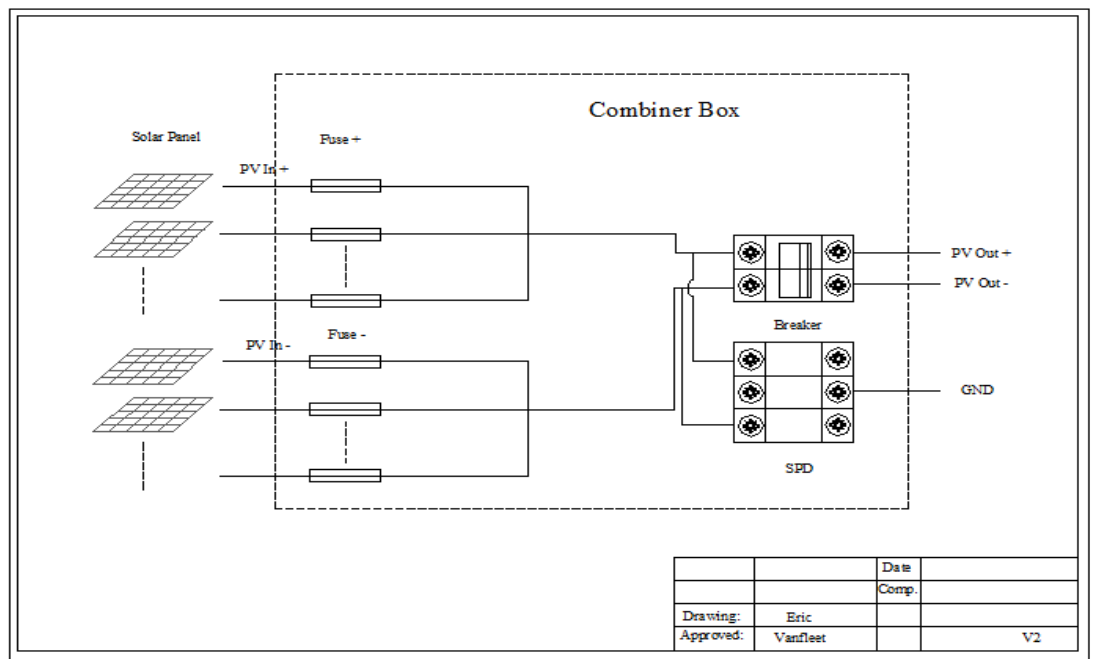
Combiner Box

Solar Panel

Fuse +

PV In +

Fuse -

PV In -

PV Out +

PV Out -

Breaker

GND

SPD

|  |  | Date |  |
|---|---|---|---|
|  |  | Comp. |  |
| Drawing: | Eric |  |  |
| Approved: | Vanfleet |  | V2 |